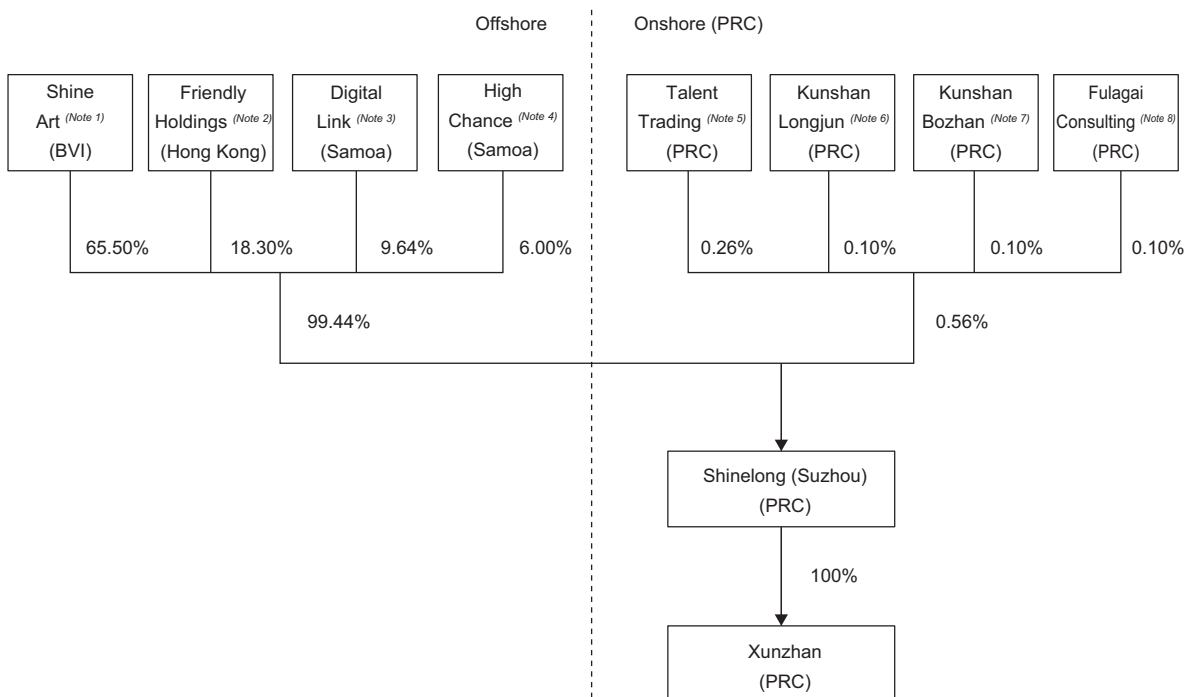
Offshore

Onshore (PRC)

Shine Art (Note 1) (BVI)

Friendly Holdings (Note 2) (Hong Kong)

Digital Link (Note 3) (Samoa)

High Chance (Note 4) (Samoa)

Talent Trading (Note 5) (PRC)

Kunshan Longjun (Note 6) (PRC)

Kunshan Bozhan (Note 7) (PRC)

Fulagai Consulting (Note 8) (PRC)

65.50%

18.30%

9.64%

6.00%

0.26%

0.10%

0.10%

0.10%

99.44%

0.56%

Shinelong (Suzhou) (PRC)

100%

Xunzhan (PRC)